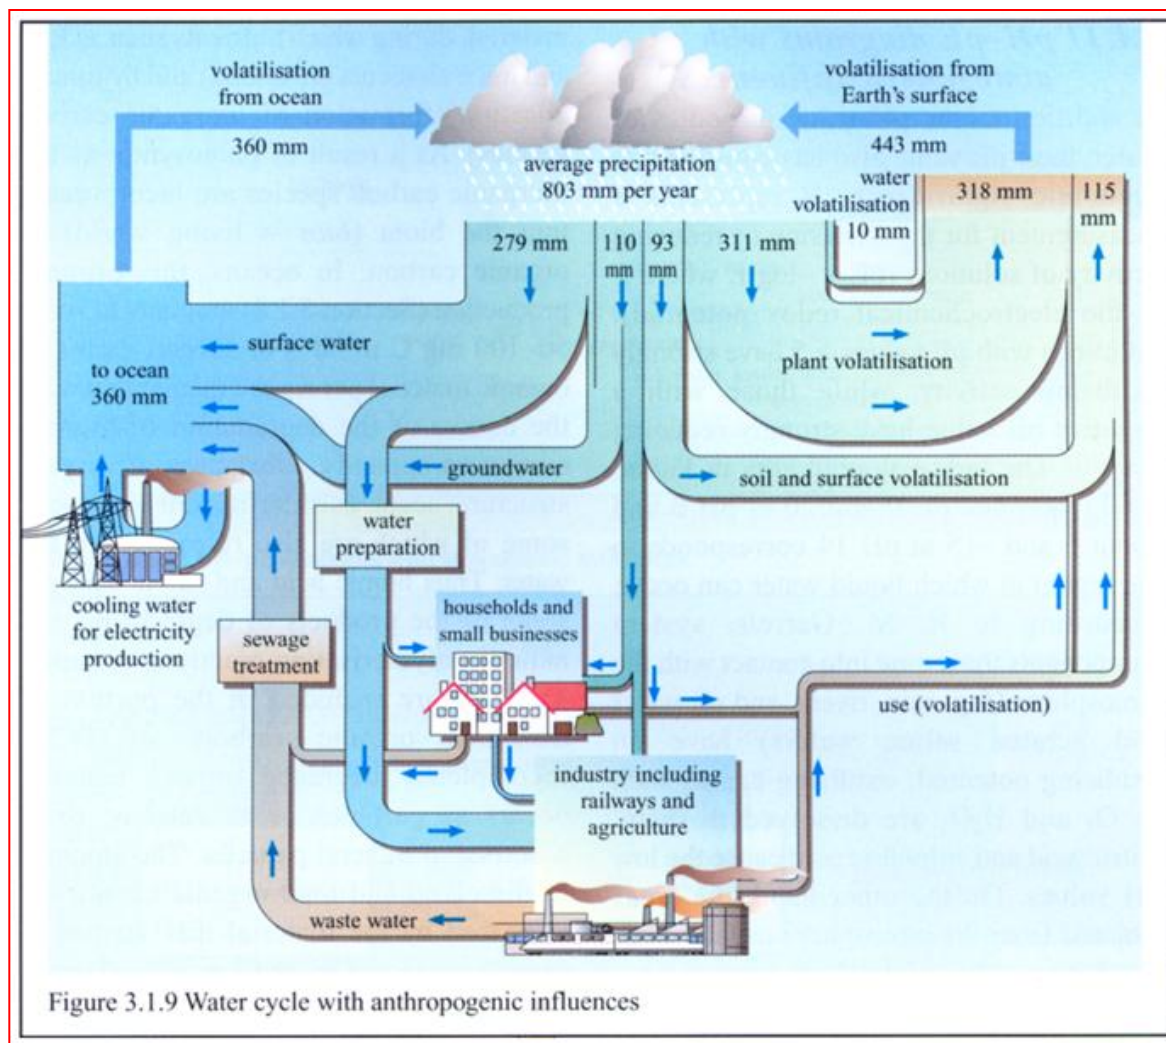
volatilisation from ocean

360 mm

average precipitation 803 mm per year

volatilisation from Earth's surface

443 mm

water volatilisation 10 mm

318 mm

115 mm

279 mm

110 mm

93 mm

311 mm

surface water

to ocean 360 mm

plant volatilisation

groundwater

soil and surface volatilisation

water preparation

cooling water for electricity production

sewage treatment

households and small businesses

use (volatilisation)

industry including railways and agriculture

waste water

Figure 3.1.9 Water cycle with anthropogenic influences